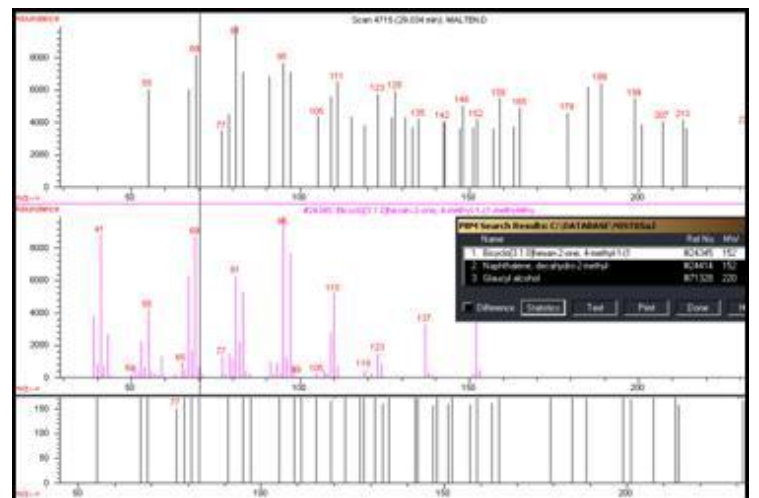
Abundance

Scan 4715 (29.034 min): MALTEN.D

8000
6000
4000
2000

55
69
77
83
95
105
111
123
128
135
142
146
152
159
165
179
189
199
207
213

m/z-->
50
100
150
200

Abundance

#24345: Bicyclo[3.1.0]hexan-2-one, 4-methyl-1-(1-methylethyl)-

8000
6000
4000
2000

41
55
59
65
69
77
81
95
99
105
110
119
123
137
152

m/z-->
50
100
150
200

PBM Search Results C:\DATABASE\NIST05a.l

| Name | Ref.No. | MW |
|---|---|---|
| 1 Bicyclo[3.1.0]hexan-2-one, 4-methyl-1-(1- | 024345 | 152 |
| 2 Naphthalene, decahydro-2-methyl- | 024414 | 152 |
| 3 Glaucyl alcohol | 071328 | 220 |

Difference
Statistics
Text
Print
Done
H

150
100
50
0

77

m/z-->
50
100
150
200